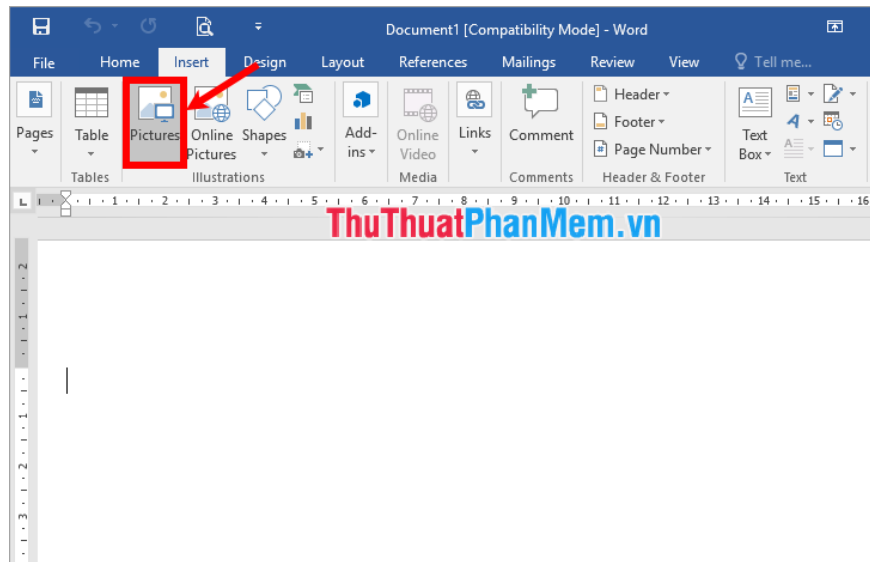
Document1 [Compatibility Mode] - Word

File Home Insert Design Layout References Mailings Review View Tell me...

Pages

Table

Tables

Pictures

Online Pictures

Shapes

Illustrations

Add-ins

Online Video

Media

Links

Comment

Comments

Header

Footer

Page Number

Header & Footer

Text Box

Text

1 2 3 4 5 6 7 8 9 10 11 12 13 14 15 16

ThuThuatPhanMem.vn

2 1 1 2 3